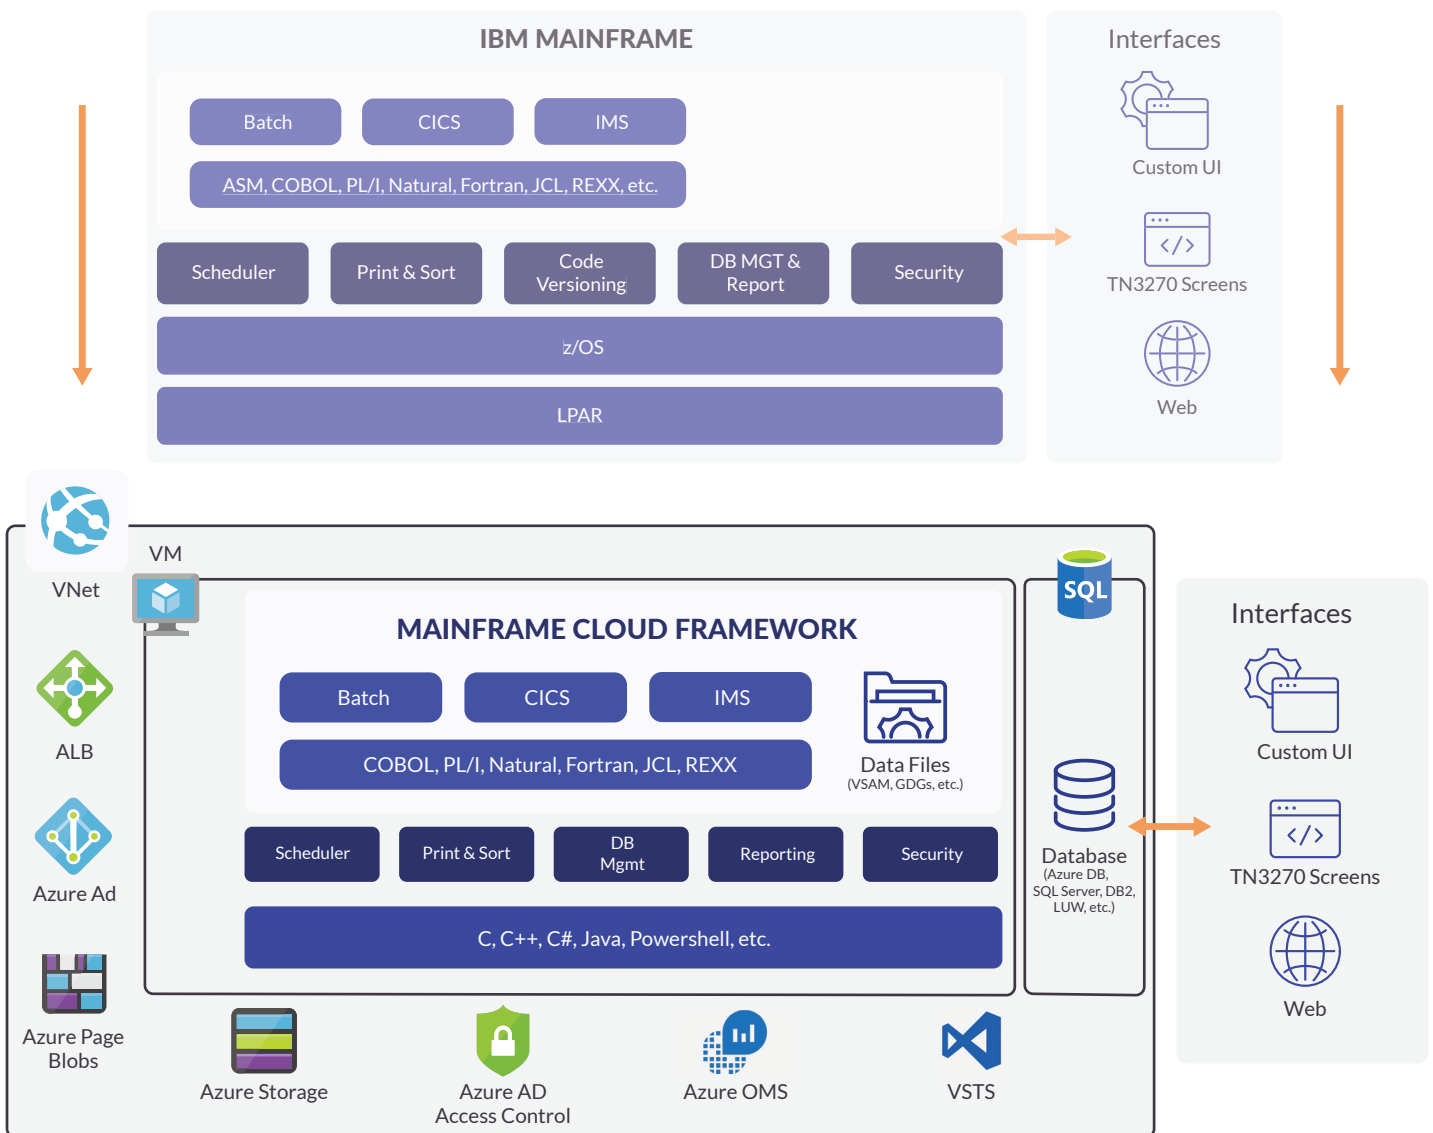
IBM MAINFRAME

Batch
CICS
IMS
ASM, COBOL, PL/I, Natural, Fortran, JCL, REXX, etc.

Scheduler
Print & Sort
Code Versioning
DB MGT & Report
Security

z/OS

LPAR

Interfaces

Custom UI
TN3270 Screens
Web

VNet
VM

MAINFRAME CLOUD FRAMEWORK

Batch
CICS
IMS
COBOL, PL/I, Natural, Fortran, JCL, REXX

Data Files
(VSAM, GDGs, etc.)

Scheduler
Print & Sort
DB Mgmt
Reporting
Security

C, C++, C#, Java, Powershell, etc.

SQL

Database
(Azure DB, SQL Server, DB2, LUW, etc.)

Interfaces

Custom UI
TN3270 Screens
Web

ALB
Azure Ad
Azure Page Blobs
Azure Storage
Azure AD Access Control
Azure OMS
VSTS